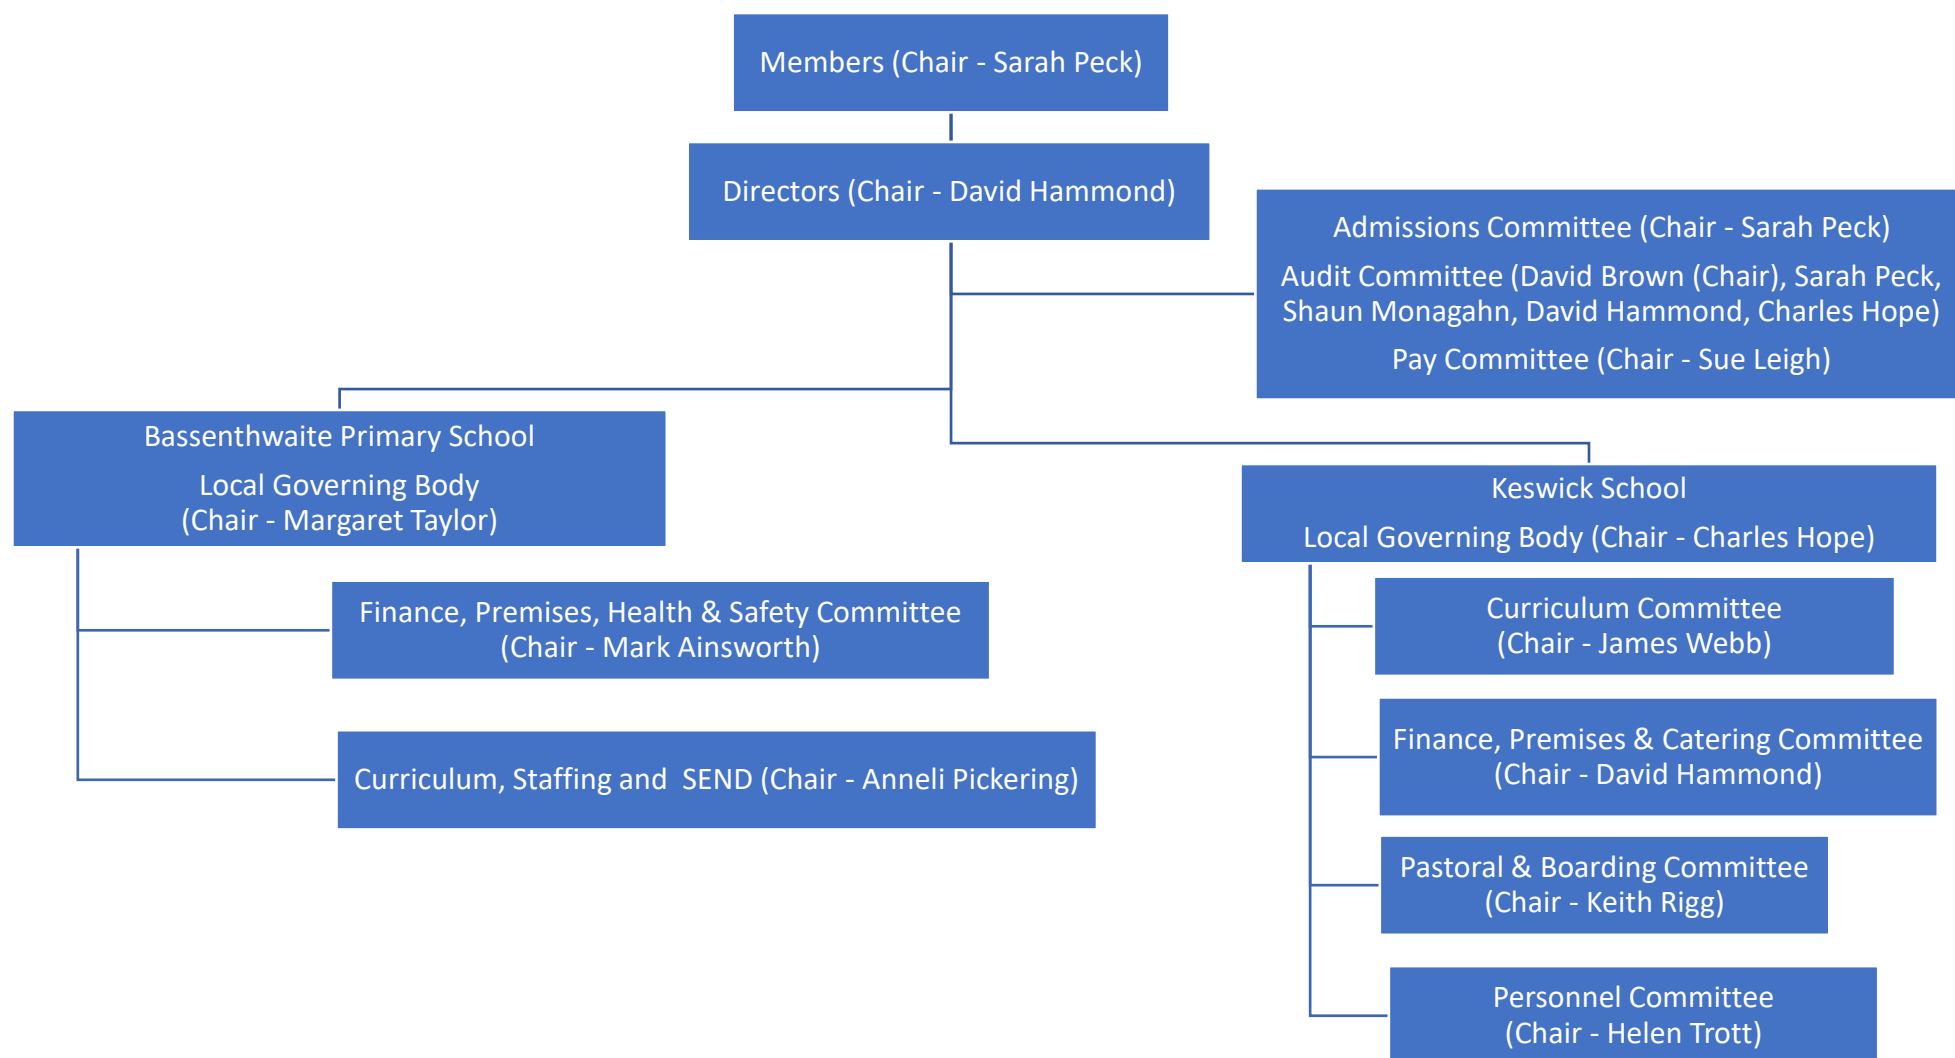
Members (Chair - Sarah Peck)

Directors (Chair - David Hammond)

Admissions Committee (Chair - Sarah Peck)

Audit Committee (David Brown (Chair), Sarah Peck, Shaun Monagahn, David Hammond, Charles Hope)

Pay Committee (Chair - Sue Leigh)

Bassenthwaite Primary School

Local Governing Body (Chair - Margaret Taylor)

Finance, Premises, Health & Safety Committee (Chair - Mark Ainsworth)

Curriculum, Staffing and SEND (Chair - Anneli Pickering)

Keswick School

Local Governing Body (Chair - Charles Hope)

Curriculum Committee (Chair - James Webb)

Finance, Premises & Catering Committee (Chair - David Hammond)

Pastoral & Boarding Committee (Chair - Keith Rigg)

Personnel Committee (Chair - Helen Trott)